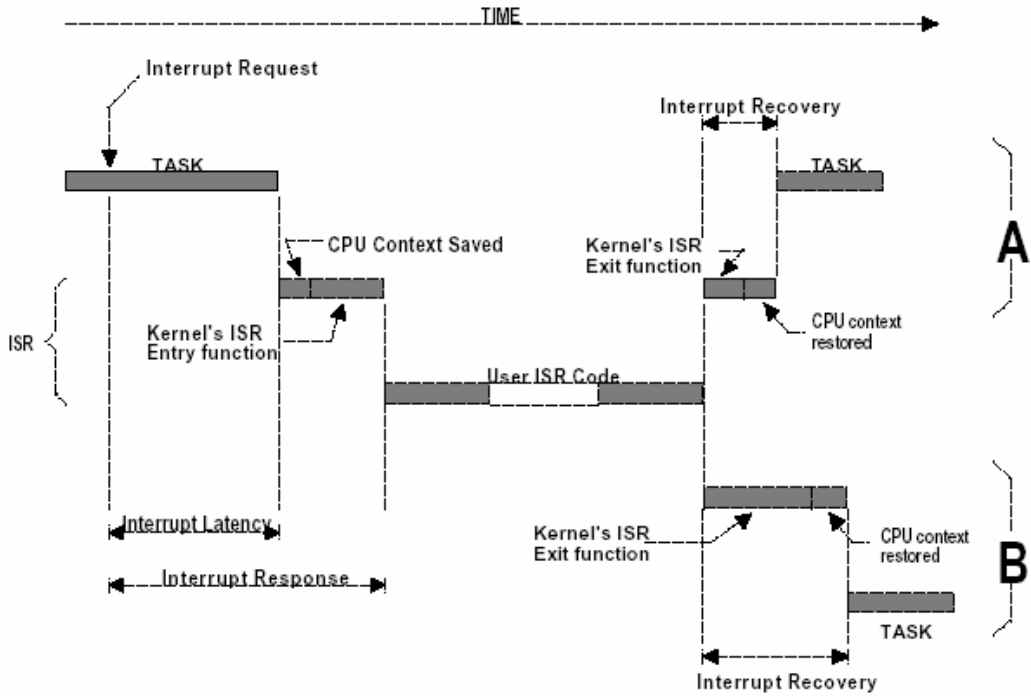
TIME

Interrupt Request

TASK

CPU Context Saved

ISR

Kernel's ISR
Entry function

User ISR Code

Interrupt Recovery

TASK

Kernel's ISR
Exit function

CPU context
restored

A

Interrupt Latency

Interrupt Response

Kernel's ISR
Exit function

CPU context
restored

B

TASK

Interrupt Recovery